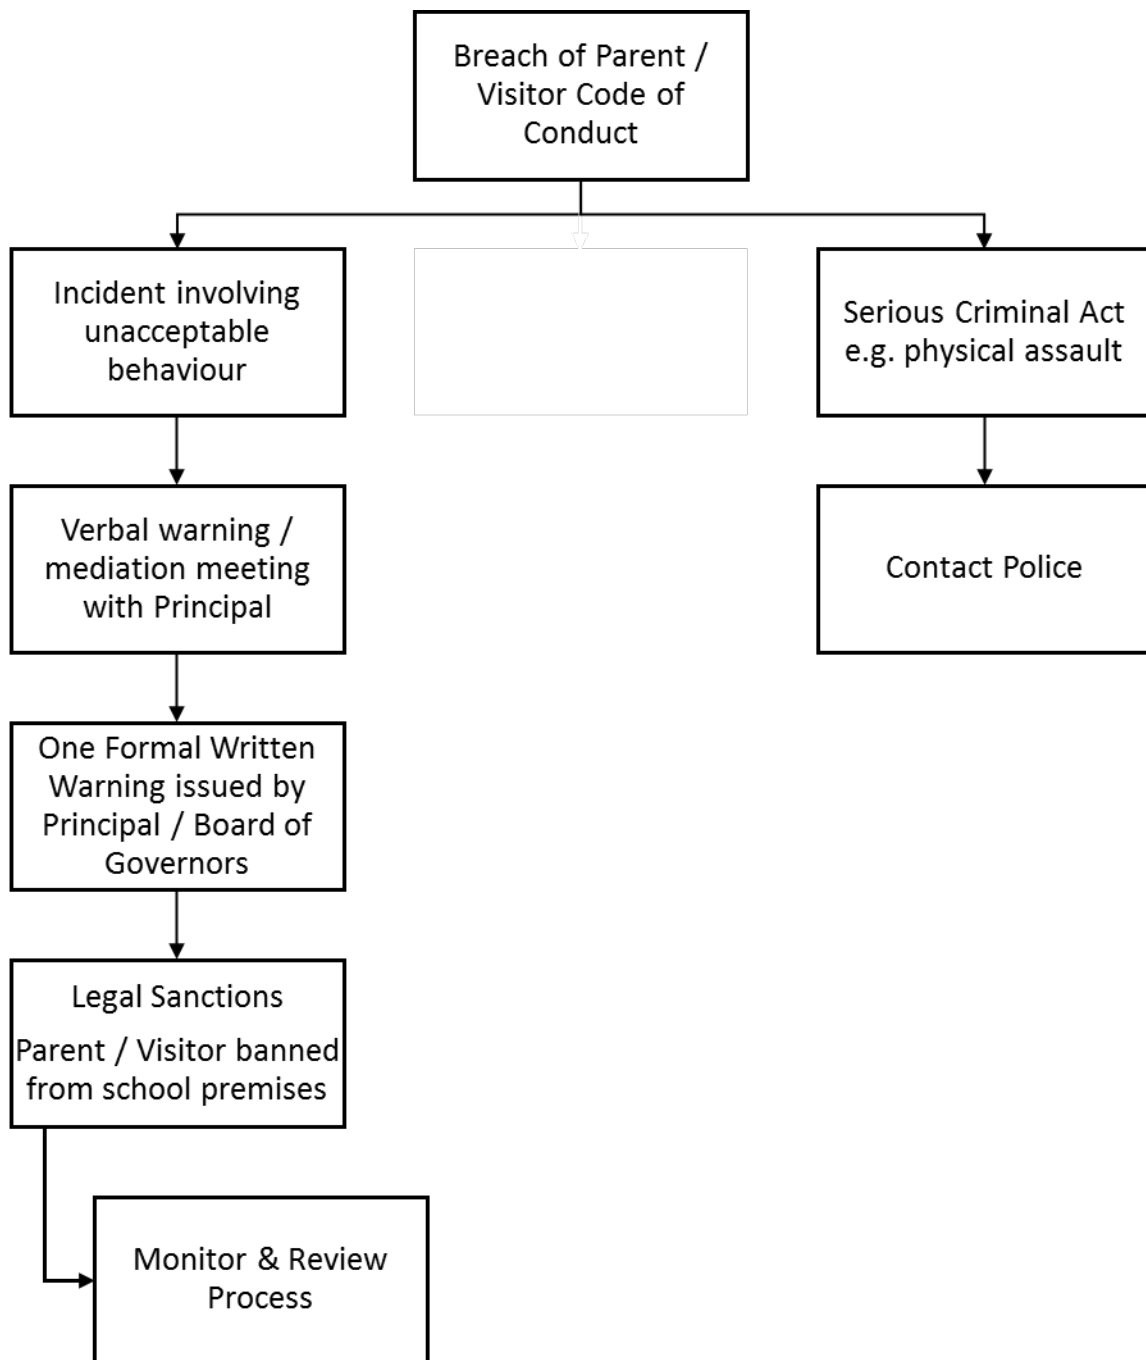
Breach of Parent / Visitor Code of Conduct

Incident involving unacceptable behaviour

Serious Criminal Act e.g. physical assault

Verbal warning / mediation meeting with Principal

Contact Police

One Formal Written Warning issued by Principal / Board of Governors

Legal Sanctions

Parent / Visitor banned from school premises

Monitor & Review Process